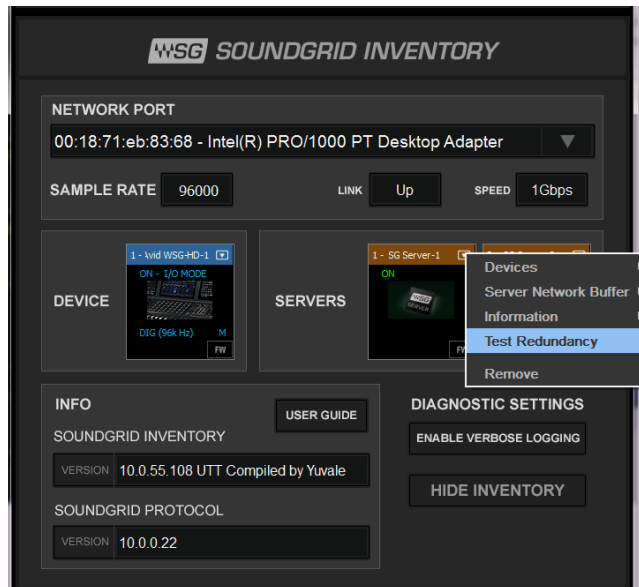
WSG SOUNDGRID INVENTORY

NETWORK PORT

00:18:71:eb:83:68 - Intel(R) PRO/1000 PT Desktop Adapter

SAMPLE RATE 96000

LINK Up

SPEED 1Gbps

DEVICE

1 - Avid WSG-HD-1

ON - I/O MODE

DIG (96k Hz) M

FW

SERVERS

1 - SG Server-1

ON

WSG SERVER

FW

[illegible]

Devices

Server Network Buffer

Information

Test Redundancy

Remove

INFO

USER GUIDE

SOUNDGRID INVENTORY

VERSION 10.0.55.108 UTT Compiled by Yuvale

SOUNDGRID PROTOCOL

VERSION 10.0.0.22

DIAGNOSTIC SETTINGS

ENABLE VERBOSE LOGGING

HIDE INVENTORY